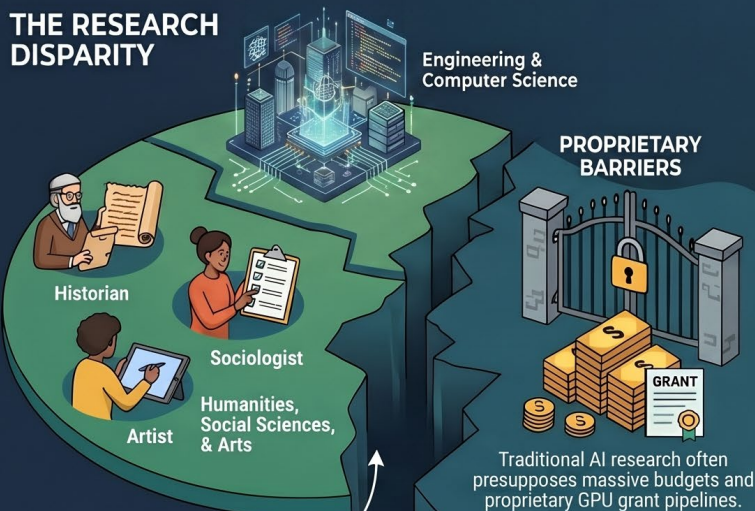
THE RESEARCH DISPARITY

Engineering & Computer Science

PROPRIETARY BARRIERS

Historian

Sociologist

Artist

Humanities, Social Sciences, & Arts

GRANT

Traditional AI research often presupposes massive budgets and proprietary GPU grant pipelines.